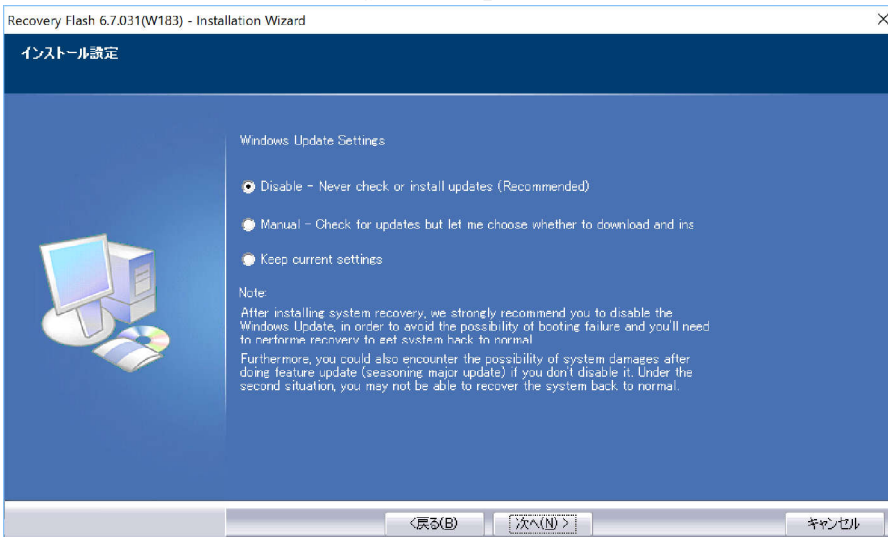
Recovery Flash 6.7.031(W183) - Installation Wizard

インストール設定

Windows Update Settings

Disable - Never check or install updates (Recommended)

Manual - Check for updates but let me choose whether to download and ins

Keep current settings

Note:
After installing system recovery, we strongly recommend you to disable the Windows Update, in order to avoid the possibility of booting failure and you'll need to performe recovery to get system back to normal.

Furthermore, you could also encounter the possibility of system damages after doing feature update (seasoning major update) if you don't disable it. Under the second situation, you may not be able to recover the system back to normal.

< 戻る(B)

次へ(N) >

キャンセル